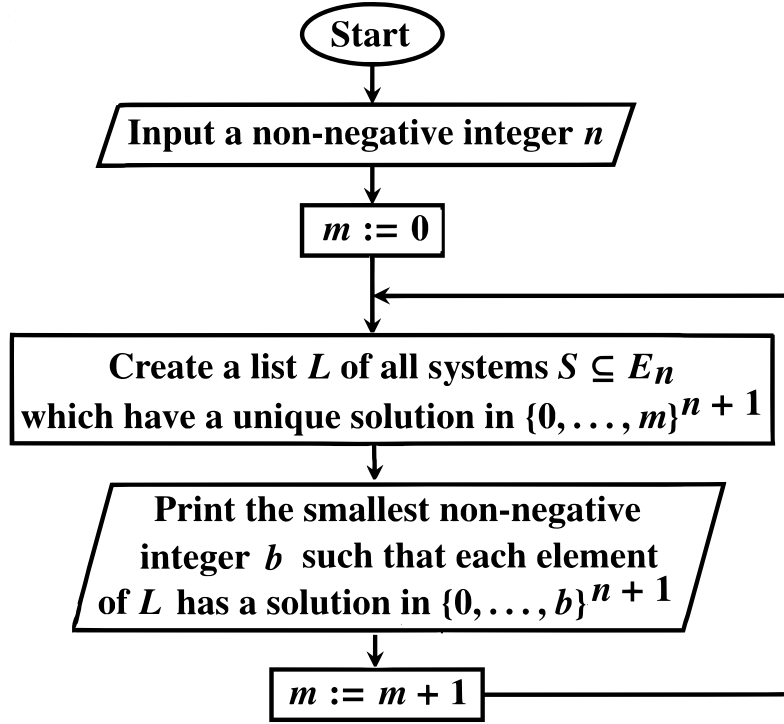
Start

Input a non-negative integer $n$

$m := 0$

Create a list $L$ of all systems $S \subseteq E_n$ which have a unique solution in $\{0, \ldots, m\}^{n+1}$

Print the smallest non-negative integer $b$ such that each element of $L$ has a solution in $\{0, \ldots, b\}^{n+1}$

$m := m + 1$